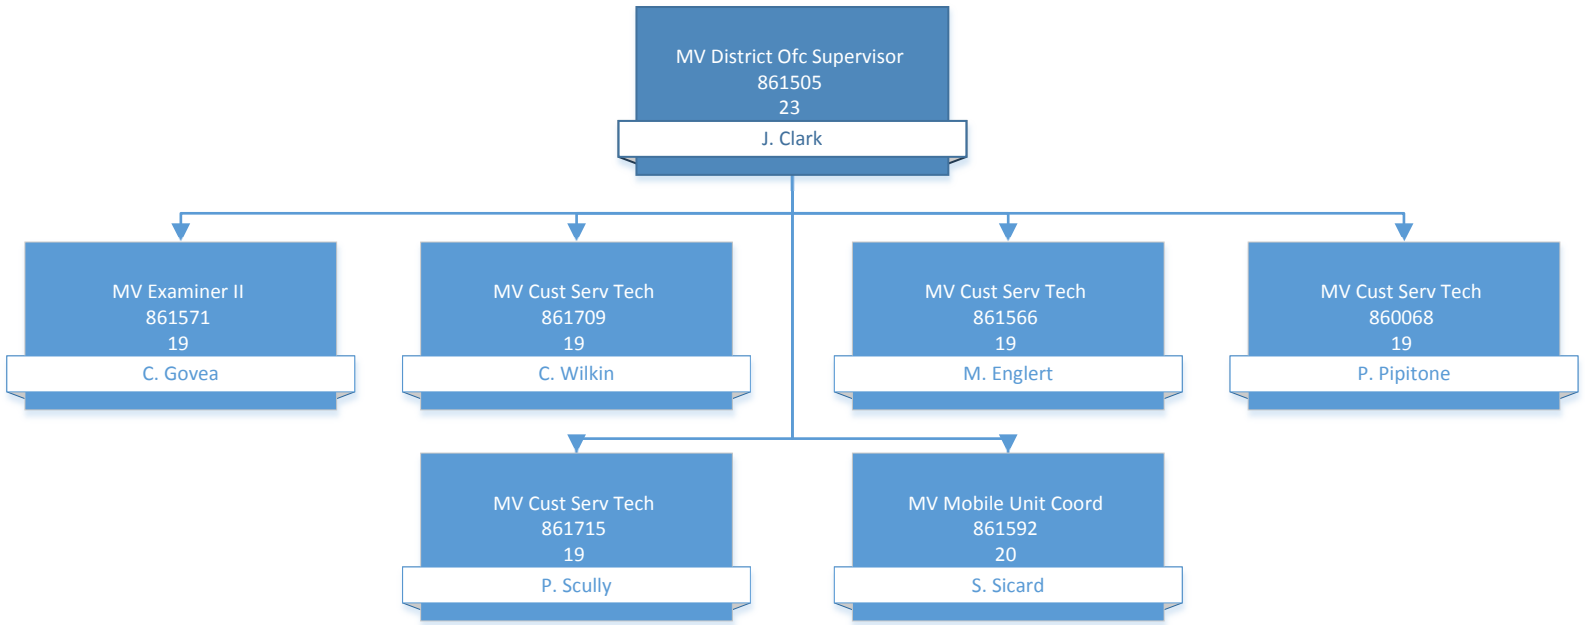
MV District Ofc Supervisor
861505
23
J. Clark

MV Examiner II
861571
19
C. Govea

MV Cust Serv Tech
861709
19
C. Wilkin

MV Cust Serv Tech
861566
19
M. Englert

MV Cust Serv Tech
860068
19
P. Pipitone

MV Cust Serv Tech
861715
19
P. Scully

MV Mobile Unit Coord
861592
20
S. Sicard